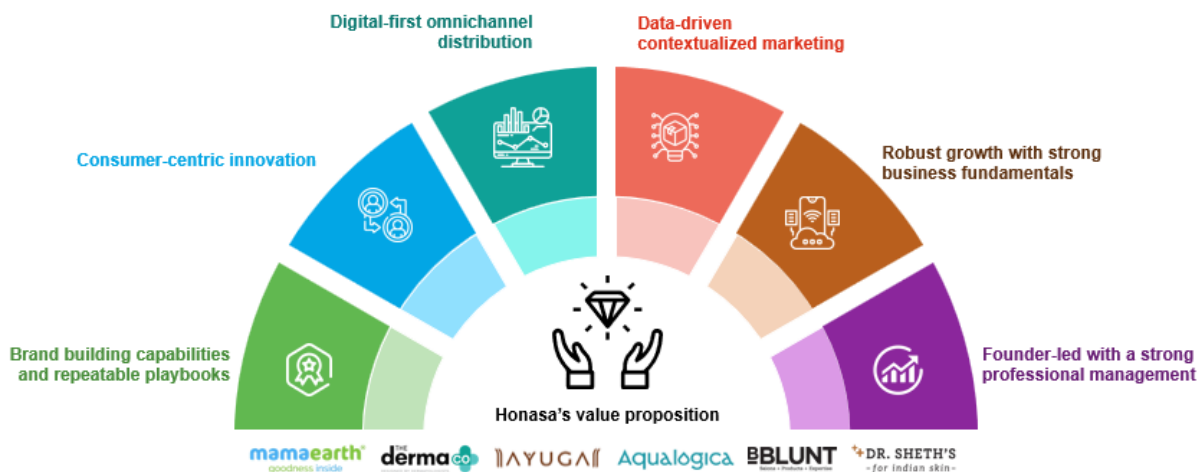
Digital-first omnichannel distribution

Data-driven contextualized marketing

Consumer-centric innovation

Robust growth with strong business fundamentals

Brand building capabilities and repeatable playbooks

Founder-led with a strong professional management

Honasa's value proposition

mamaearth goodness inside

THE dermaco

AYUGA

Aqualogica

BBLUNT

DR. SHETH'S for indian skin